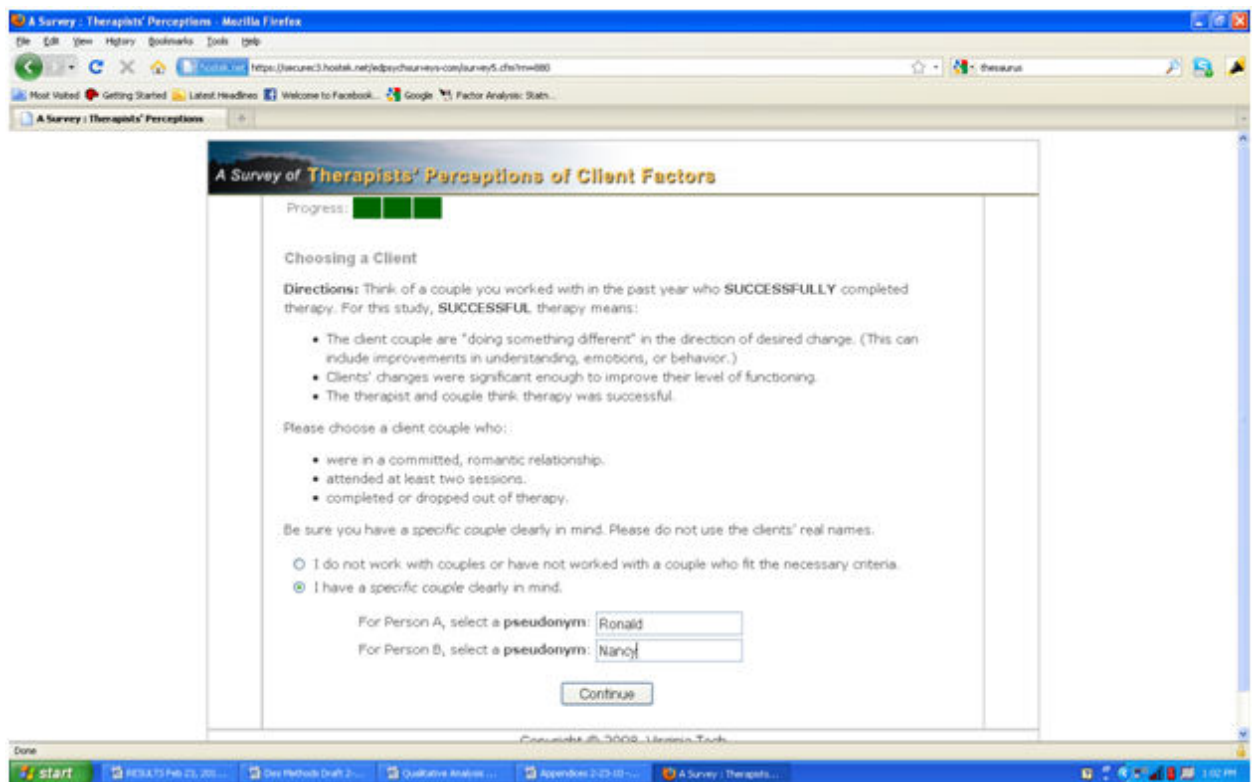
A Survey : Therapists' Perceptions - Mozilla Firefox

File Edit View History Bookmarks Tools Help

hostek.net https://secure3.hostek.net/edpsychsurveys-com/survey5.cfm?m=880

thesaurus

Most Visited Getting Started Latest Headlines Welcome to Facebook... Google Factor Analysis: Statn...

A Survey : Therapists' Perceptions

A Survey of Therapists' Perceptions of Client Factors

Progress:

Choosing a Client

**Directions:** Think of a couple you worked with in the past year who **SUCCESSFULLY** completed therapy. For this study, **SUCCESSFUL** therapy means:

- The client couple are "doing something different" in the direction of desired change. (This can include improvements in understanding, emotions, or behavior.)
- Clients' changes were significant enough to improve their level of functioning.
- The therapist and couple think therapy was successful.

Please choose a client couple who:

- were in a committed, romantic relationship.
- attended at least two sessions.
- completed or dropped out of therapy.

Be sure you have a specific couple clearly in mind. Please do not use the clients' real names.

I do not work with couples or have not worked with a couple who fit the necessary criteria.

I have a specific couple clearly in mind.

For Person A, select a **pseudonym**: Ronald

For Person B, select a **pseudonym**: Nancy

Continue

Copyright © 2008, Virginia Tech

Done

start RESULTS Feb 23, 201... Dss Methods Draft 2-... Qualitative Analysis ... Appendices 2-23-10-... A Survey : Therapists... 1:02 PM